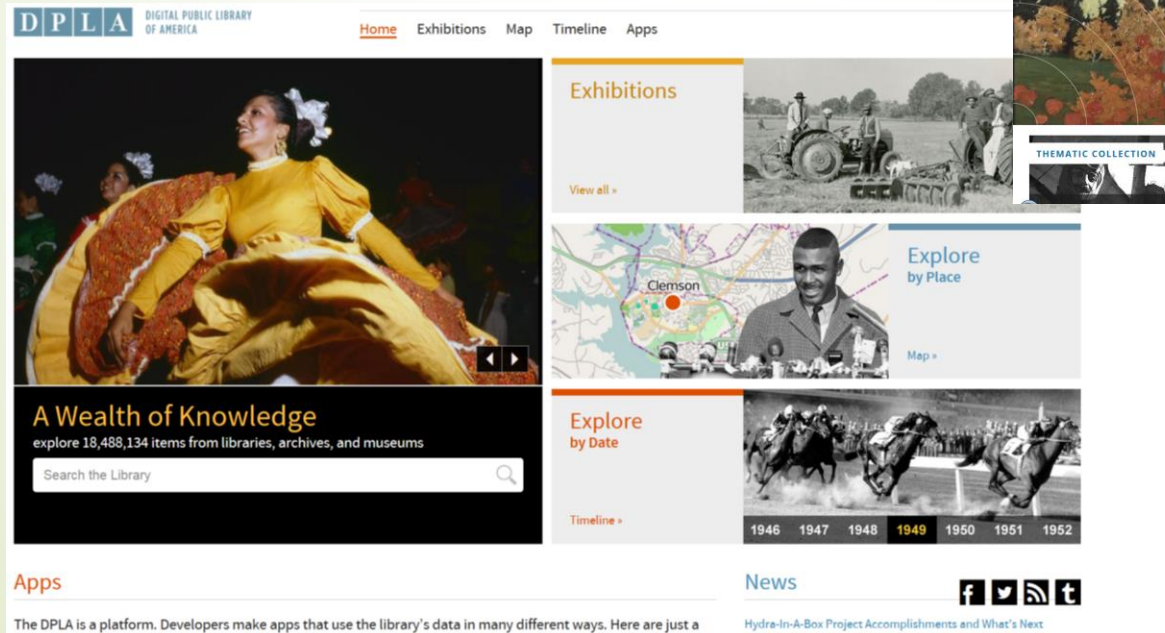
DPLA DIGITAL PUBLIC LIBRARY OF AMERICA

Home Exhibitions Map Timeline Apps

THEMATIC COLLECTION

Exhibitions

View all »

Clemson

Explore by Place

Map »

A Wealth of Knowledge

explore 18,488,134 items from libraries, archives, and museums

Search the Library

Explore by Date

Timeline »

1946 1947 1948 1949 1950 1951 1952

Apps

The DPLA is a platform. Developers make apps that use the library's data in many different ways. Here are just a

News

Hydra-In-A-Box Project Accomplishments and What's Next